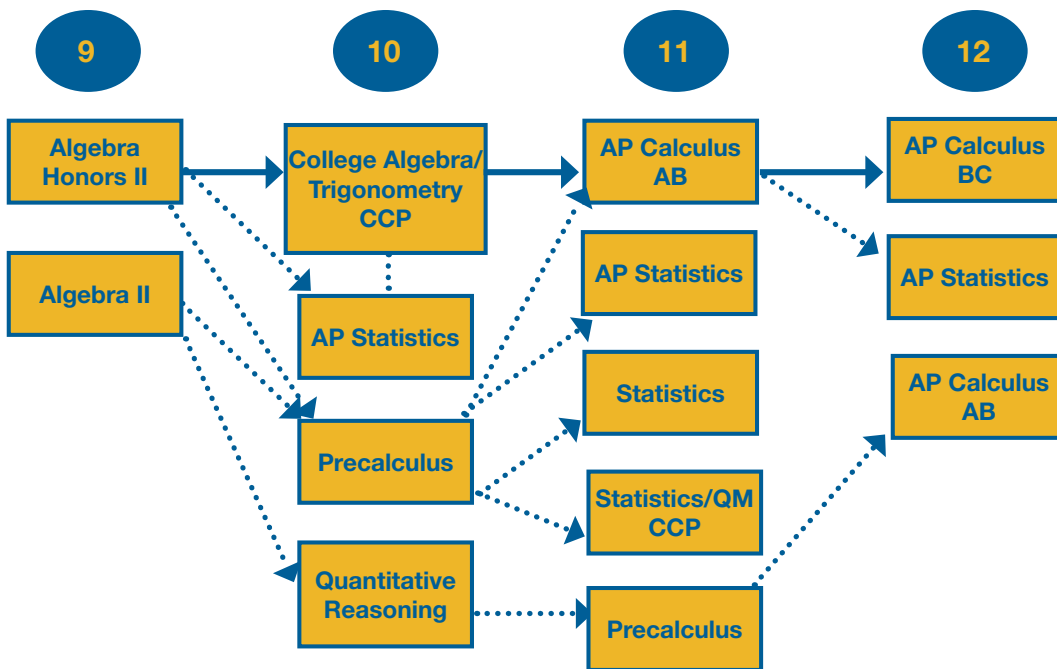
9

10

11

12

Algebra Honors II

Algebra II

College Algebra/ Trigonometry CCP

AP Statistics

Precalculus

Quantitative Reasoning

AP Calculus AB

AP Statistics

Statistics

Statistics/QM CCP

Precalculus

AP Calculus BC

AP Statistics

AP Calculus AB